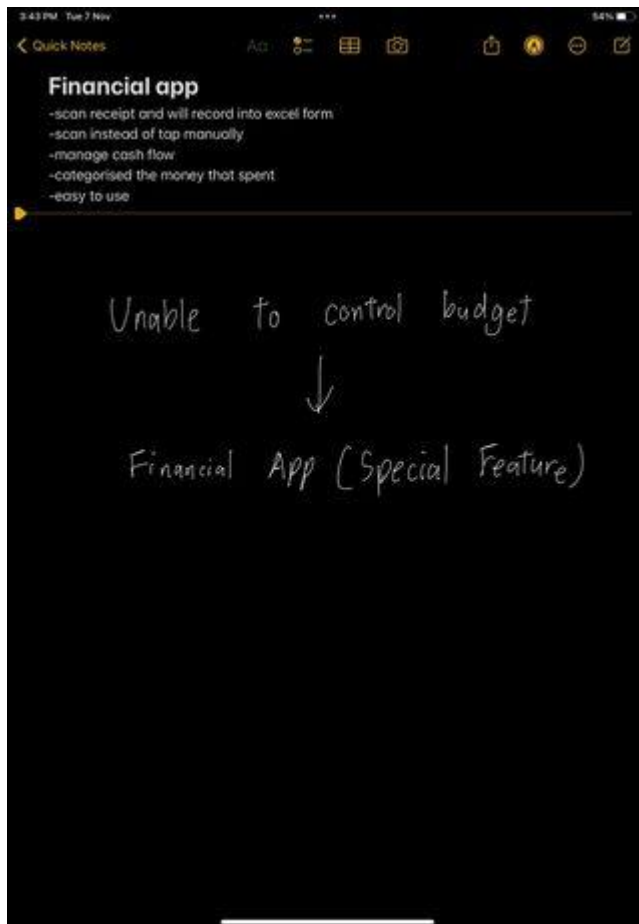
3:43 PM Tue 7 Nov

54%

Quick Notes

Aa

Financial app
-scan receipt and will record into excel form
-scan instead of tap manually
-manage cash flow
-categorised the money that spent
-easy to use

Unable to control budget

↓

Financial App (Special Feature)